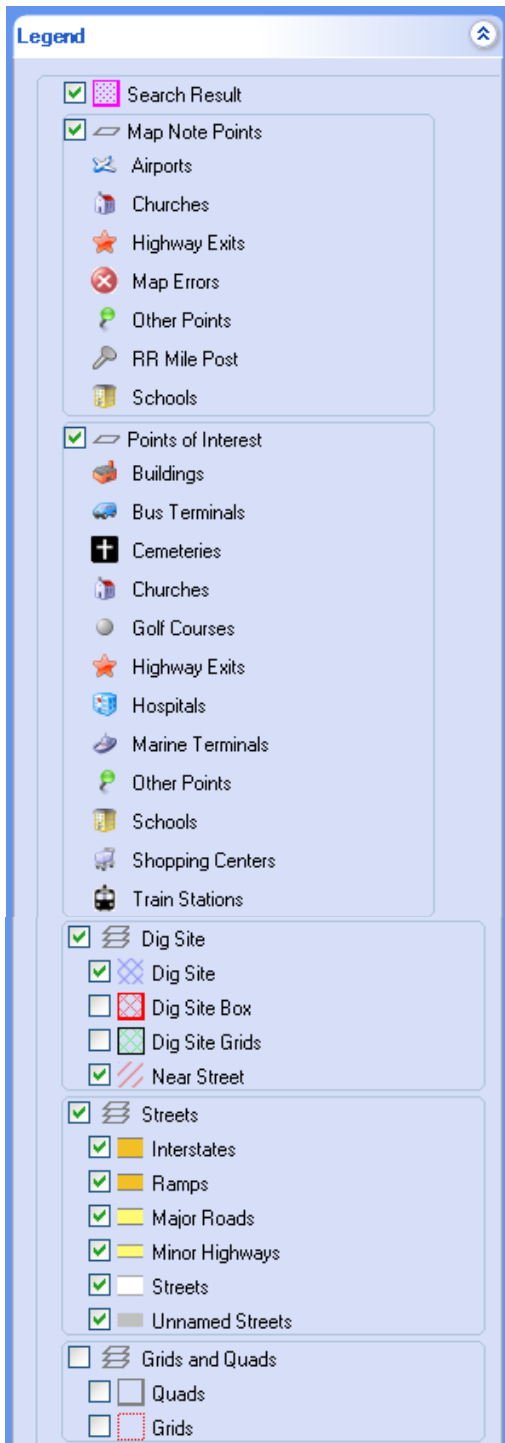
Legend

Search Result

Map Note Points
Airports
Churches
Highway Exits
Map Errors
Other Points
RR Mile Post
Schools

Points of Interest
Buildings
Bus Terminals
Cemeteries
Churches
Golf Courses
Highway Exits
Hospitals
Marine Terminals
Other Points
Schools
Shopping Centers
Train Stations

Dig Site
Dig Site
Dig Site Box
Dig Site Grids
Near Street

Streets
Interstates
Ramps
Major Roads
Minor Highways
Streets
Unnamed Streets

Grids and Quads
Quads
Grids